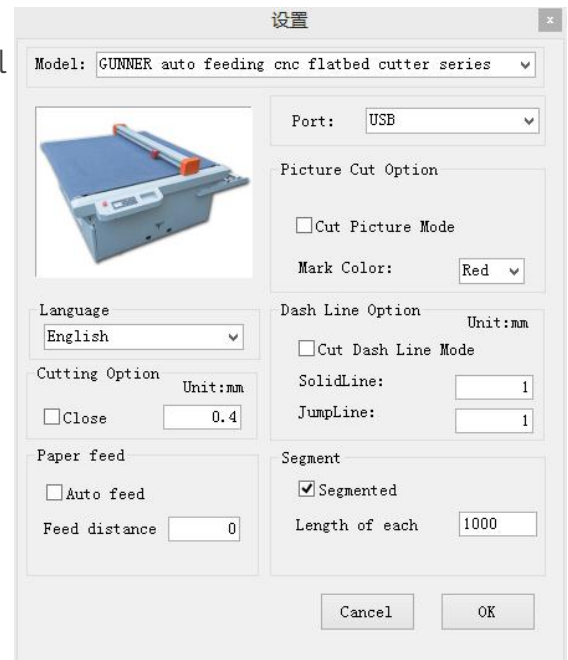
设置

Model: GUNNER auto feeding cnc flatbed cutter series

Port: USB

Picture Cut Option

Cut Picture Mode

Mark Color: Red

Language

English

Dash Line Option

Unit:mm

Cut Dash Line Mode

Cutting Option

Unit:mm

SolidLine: 1

Close 0.4

JumpLine: 1

Paper feed

Auto feed

Feed distance 0

Segment

Segmented

Length of each 1000

Cancel

OK